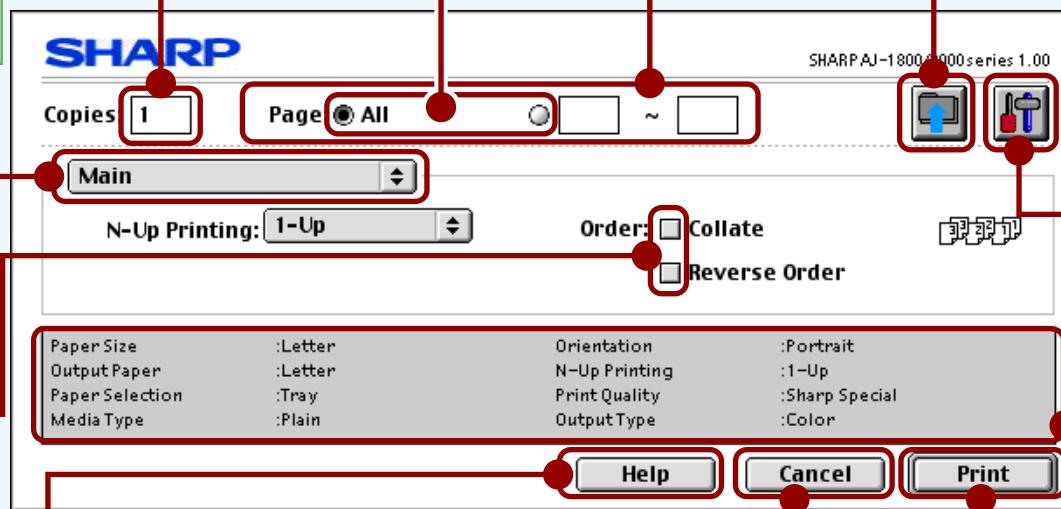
SHARP

SHARP AJ-1800 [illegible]000 series 1.00

Copies 1

Page All ~

Main

N-Up Printing: 1-Up

Order: Collate

Reverse Order

| Paper Size | :Letter | Orientation | :Portrait |
|---|---|---|---|
| Output Paper | :Letter | N-Up Printing | :1-Up |
| Paper Selection | :Tray | Print Quality | :Sharp Special |
| Media Type | :Plain | Output Type | :Color |

Help Cancel Print